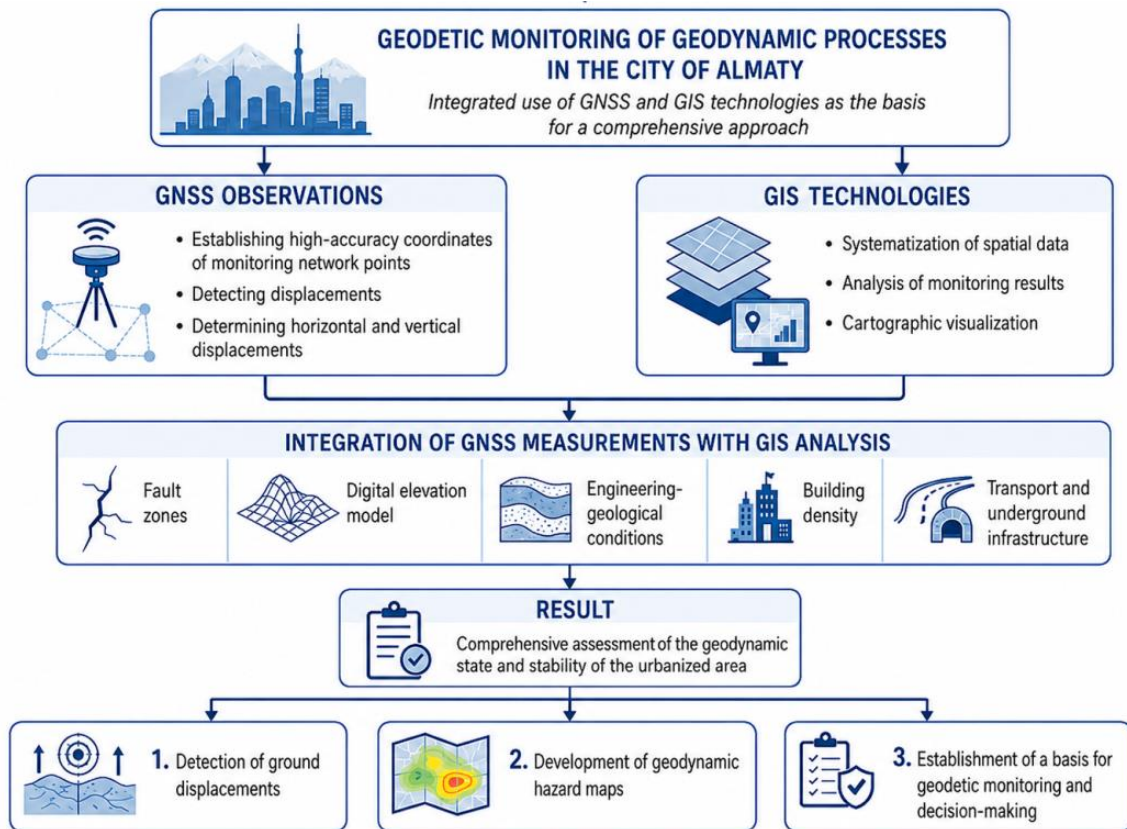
GEODETIC MONITORING OF GEODYNAMIC PROCESSES IN THE CITY OF ALMATY

Integrated use of GNSS and GIS technologies as the basis for a comprehensive approach

GNSS OBSERVATIONS

• Establishing high-accuracy coordinates of monitoring network points
• Detecting displacements
• Determining horizontal and vertical displacements

GIS TECHNOLOGIES

• Systematization of spatial data
• Analysis of monitoring results
• Cartographic visualization

INTEGRATION OF GNSS MEASUREMENTS WITH GIS ANALYSIS

Fault zones

Digital elevation model

Engineering-geological conditions

Building density

Transport and underground infrastructure

RESULT

Comprehensive assessment of the geodynamic state and stability of the urbanized area

1. Detection of ground displacements

2. Development of geodynamic hazard maps

3. Establishment of a basis for geodetic monitoring and decision-making